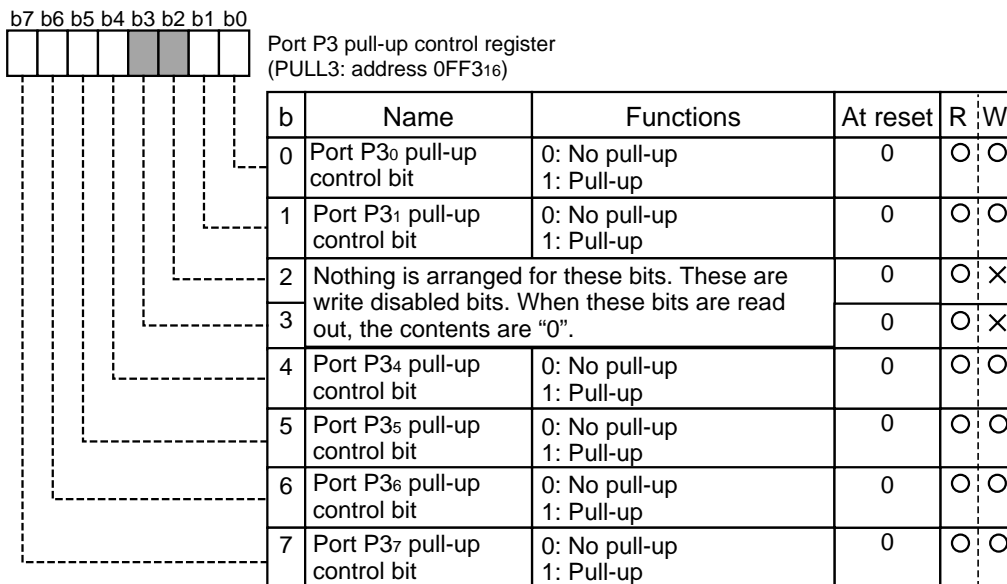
b7 b6 b5 b4 b3 b2 b1 b0

Port P3 pull-up control register
(PULL3: address 0FF3$_{16}$)

| b | Name | Functions | At reset | R | W |
|---|---|---|---|---|---|
| 0 | Port P3$_0$ pull-up control bit | 0: No pull-up<br>1: Pull-up | 0 | O | O |
| 1 | Port P3$_1$ pull-up control bit | 0: No pull-up<br>1: Pull-up | 0 | O | O |
| 2 | Nothing is arranged for these bits. These are write disabled bits. When these bits are read out, the contents are “0”. | | 0 | O | × |
| 3 | | | 0 | O | × |
| 4 | Port P3$_4$ pull-up control bit | 0: No pull-up<br>1: Pull-up | 0 | O | O |
| 5 | Port P3$_5$ pull-up control bit | 0: No pull-up<br>1: Pull-up | 0 | O | O |
| 6 | Port P3$_6$ pull-up control bit | 0: No pull-up<br>1: Pull-up | 0 | O | O |
| 7 | Port P3$_7$ pull-up control bit | 0: No pull-up<br>1: Pull-up | 0 | O | O |